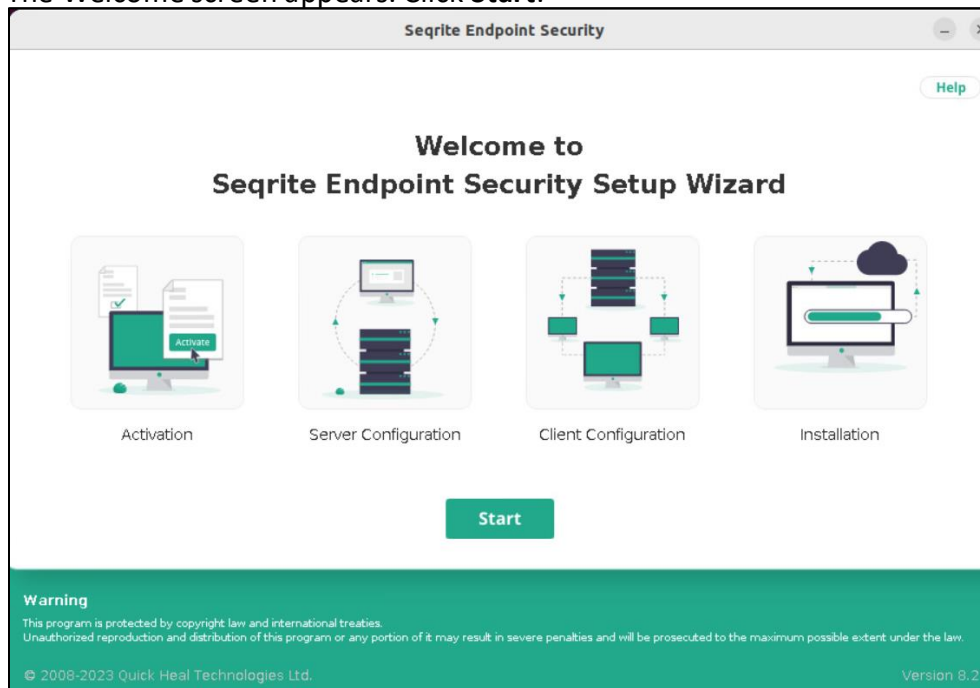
The Welcome screen appears. Click Start.

Seqrite Endpoint Security

Help

Welcome to
Seqrite Endpoint Security Setup Wizard

Activate

Activation

Server Configuration

Client Configuration

Installation

Start

Warning
This program is protected by copyright law and international treaties.
Unauthorized reproduction and distribution of this program or any portion of it may result in severe penalties and will be prosecuted to the maximum possible extent under the law.

© 2008-2023 Quick Heal Technologies Ltd.

Version 8.2